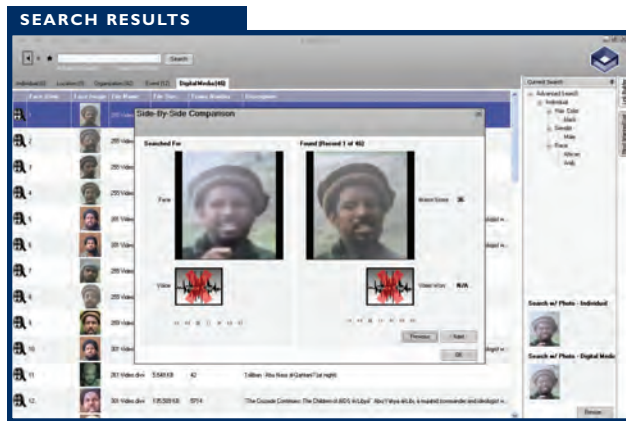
SEARCH RESULTS

Search

Individual(0) Location(0) Organization(0) Event(0) DigitalMedia(46)

Face (Enter) Face Image File Name File Size Frame Number Description

Side-By-Side Comparison

Searched For

Found (Record 1 of 46)

Face

Match Score 36

Voice

Voice Match N/A

Previous Next

OK

1 2 3 4 5 6 7 8 9 10 11 12

200 Video.divx 5,568 KB 42 Taliban - Abu Nasr al-Qahtani? (at night)

300 Video.divx 135,368 KB 5914 "The Crusade Continues: The Children of AIDS in Libya" Abu Yahya al-Libi, a reputed commander and ideologist w...

Current Search

Advanced Search

Individual

Hair Color

Black

Gender

Male

Race

African

Arab

Search w/ Photo - Individual

Search w/ Photo - Digital Media

Browse...